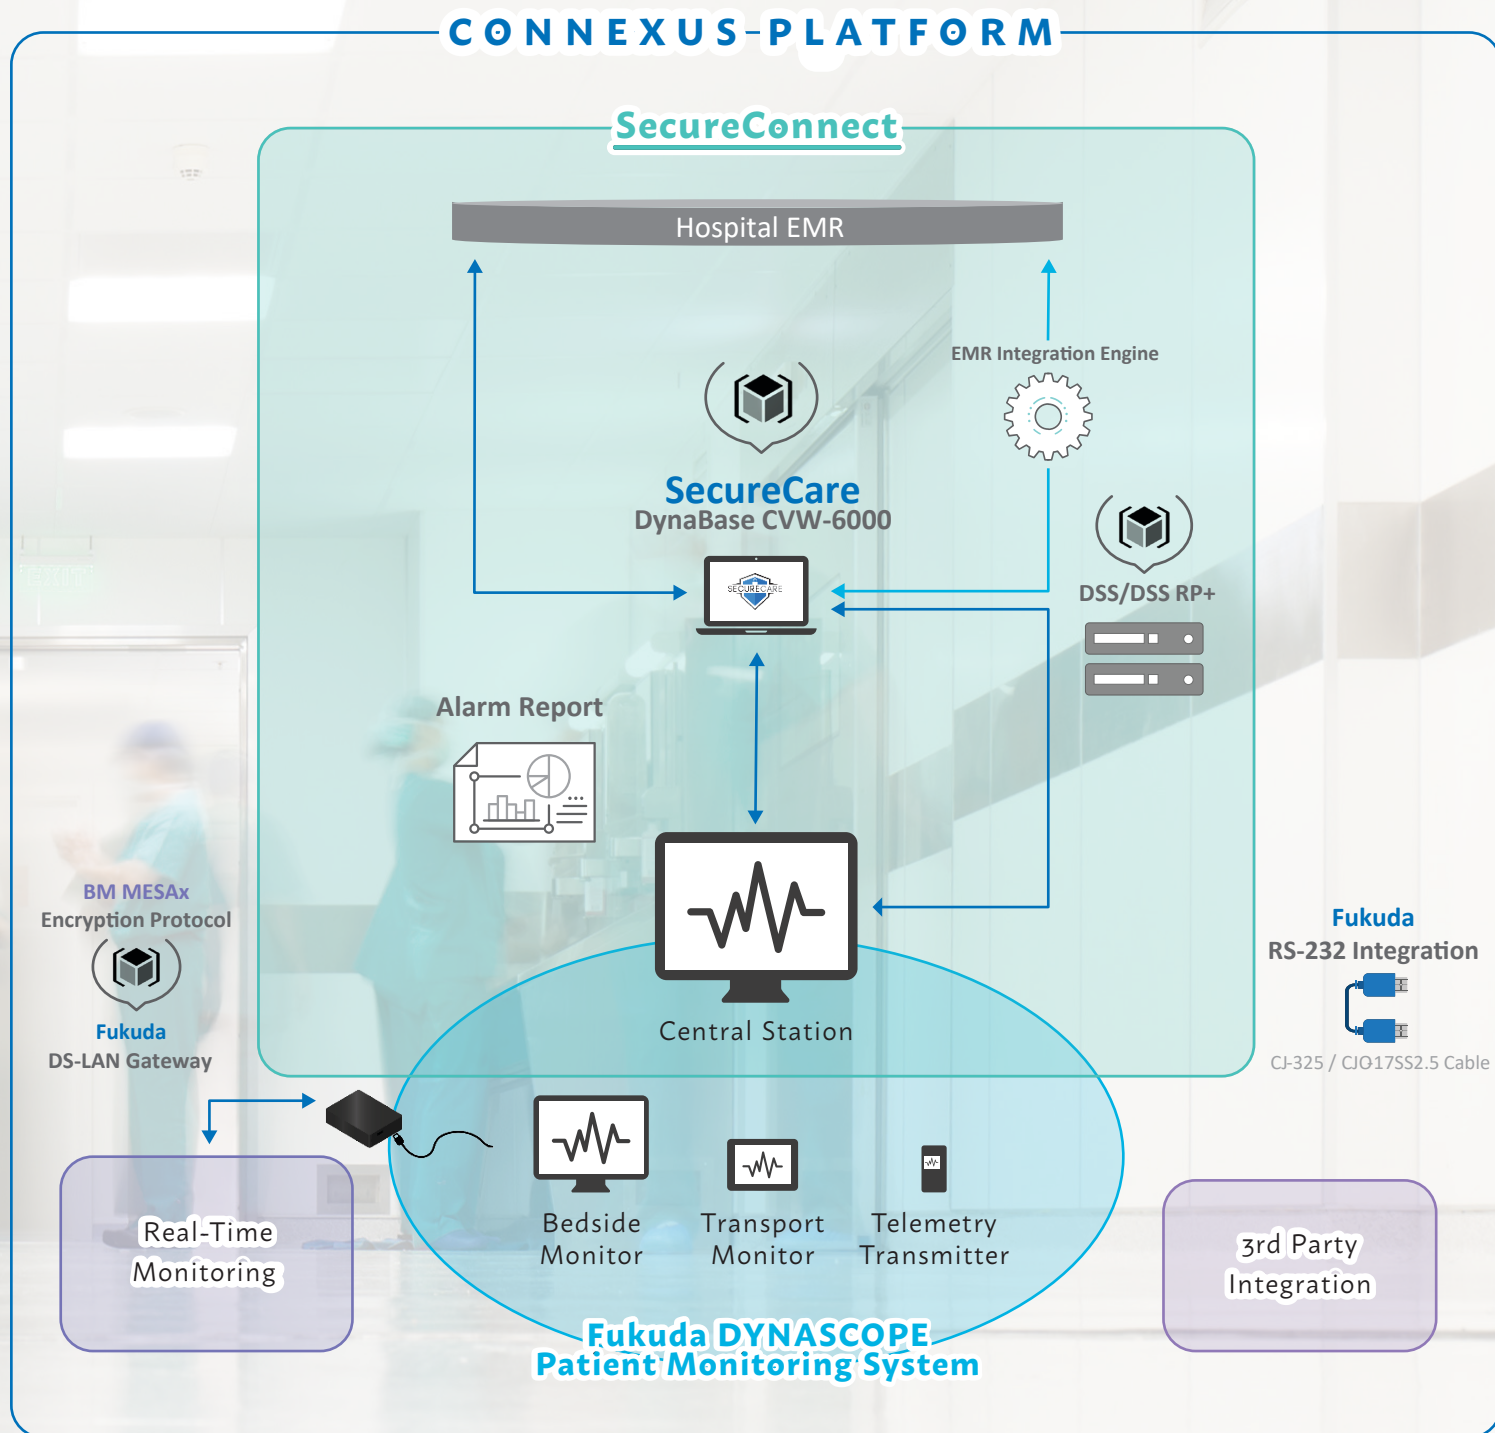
CONNEXUS PLATFORM

SecureConnect

Hospital EMR

EMR Integration Engine

SecureCare
DynaBase CVW-6000

SECURECARE

DSS/DSS RP+

Alarm Report

BM MESAx
Encryption Protocol

Fukuda
DS-LAN Gateway

Central Station

Fukuda
RS-232 Integration

CJ-325 / CJO17SS2.5 Cable

Real-Time
Monitoring

Bedside
Monitor

Transport
Monitor

Telemetry
Transmitter

3rd Party
Integration

Fukuda DYNASCOPE
Patient Monitoring System